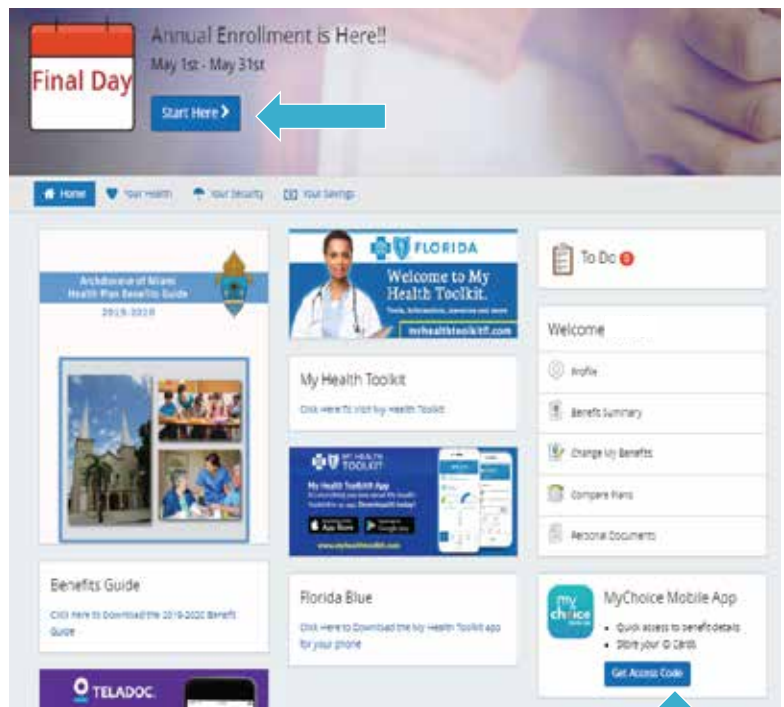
Final Day

Annual Enrollment is Here!!

May 1st - May 31st

Start Here

Home Your Health Your Security Your Savings

Archdiocese of Miami Health Plan Benefits Guide

2019-2020

FLORIDA

Welcome to My Health Toolkit.

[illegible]

myhealthtoolkitfl.com

My Health Toolkit

Click Here to Visit My Health Toolkit

MY HEALTH TOOLKIT

My Health Toolkit App

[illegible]

www.myhealthtoolkitfl.com

To Do

Welcome

Profile

Benefits Summary

Change My Benefits

Compare Plans

Personal Documents

Benefits Guide

Click Here to Download the 2019-2020 Benefit Guide

Florida Blue

Click Here to Download the My Health Toolkit app for your phone

my choice

MyChoice Mobile App

• Quick access to benefit details

• Store your ID Cards

Get Access Code

TELADOC.